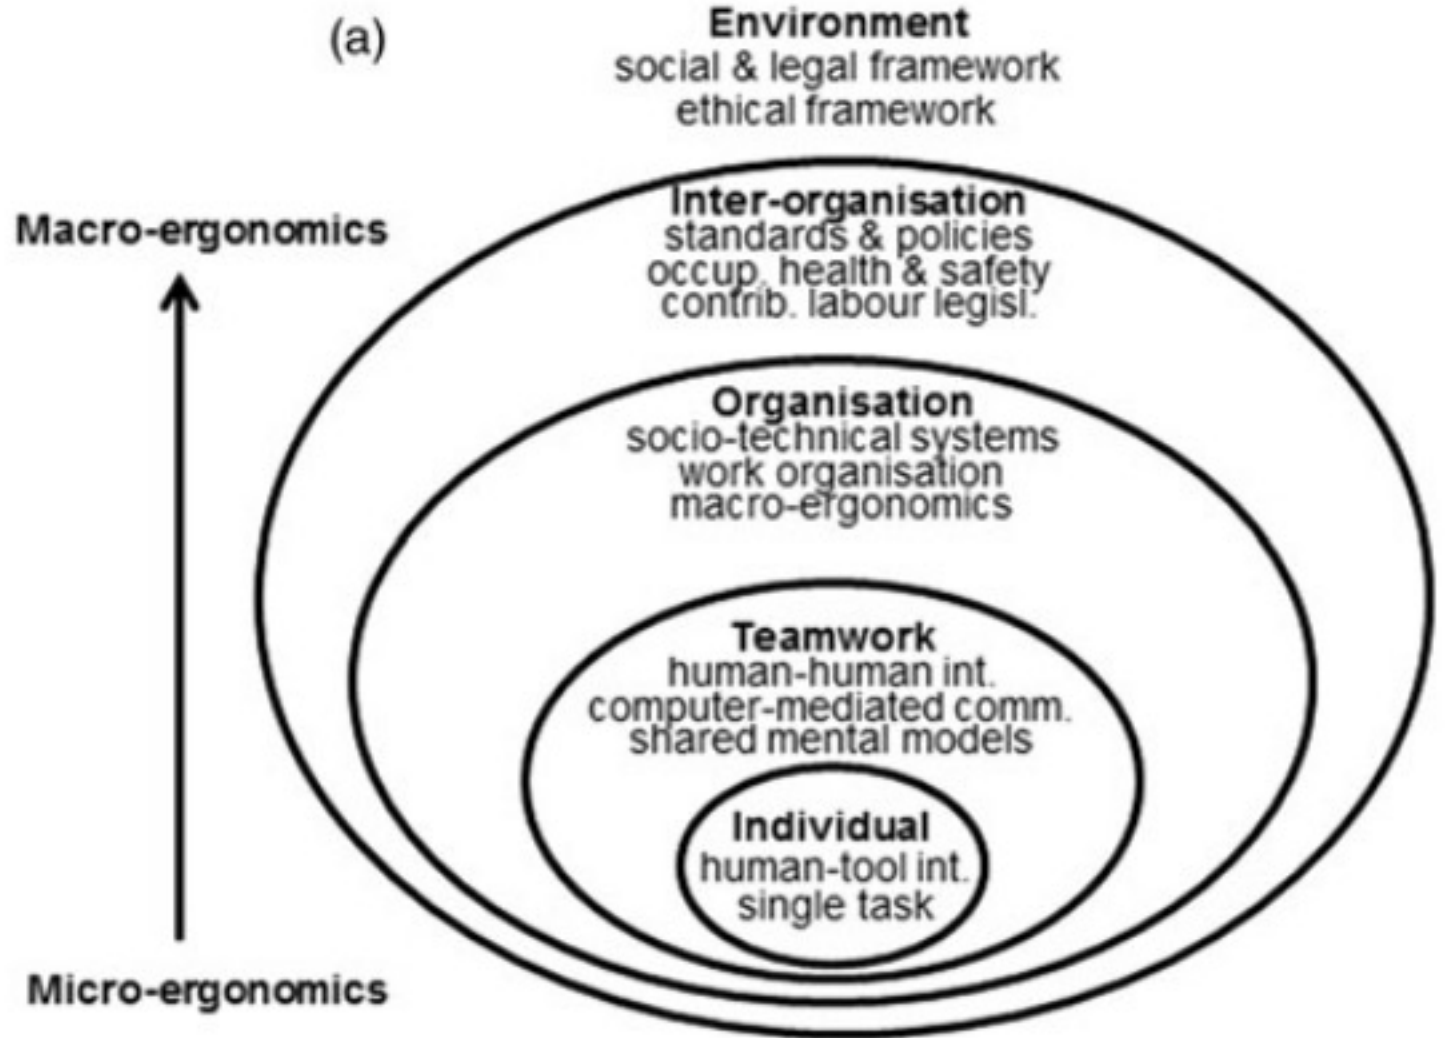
(a)

Environment
social & legal framework
ethical framework

Macro-ergonomics

Inter-organisation
standards & policies
occup. health & safety
contrib. labour legisl.

Organisation
socio-technical systems
work organisation
macro-ergonomics

Teamwork
human-human int.
computer-mediated comm.
shared mental models

Individual
human-tool int.
single task

Micro-ergonomics